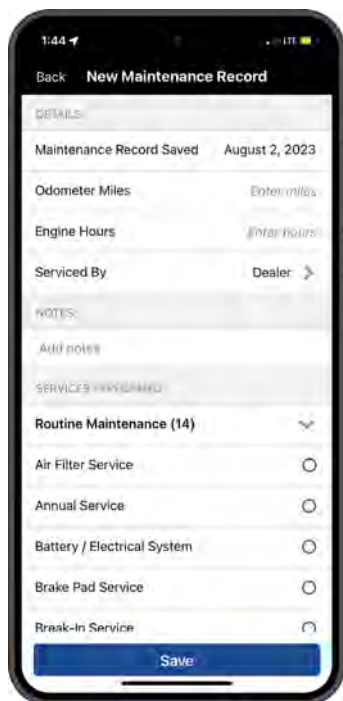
1:44

LTE

Back New Maintenance Record

DETAILS

Maintenance Record Saved August 2, 2023

Odometer Miles Enter miles

Engine Hours Enter hours

Serviced By Dealer

NOTES

Add notes

SERVICES PERFORMED

Routine Maintenance (14)

Air Filter Service

Annual Service

Battery / Electrical System

Brake Pad Service

Break-In Service

Save